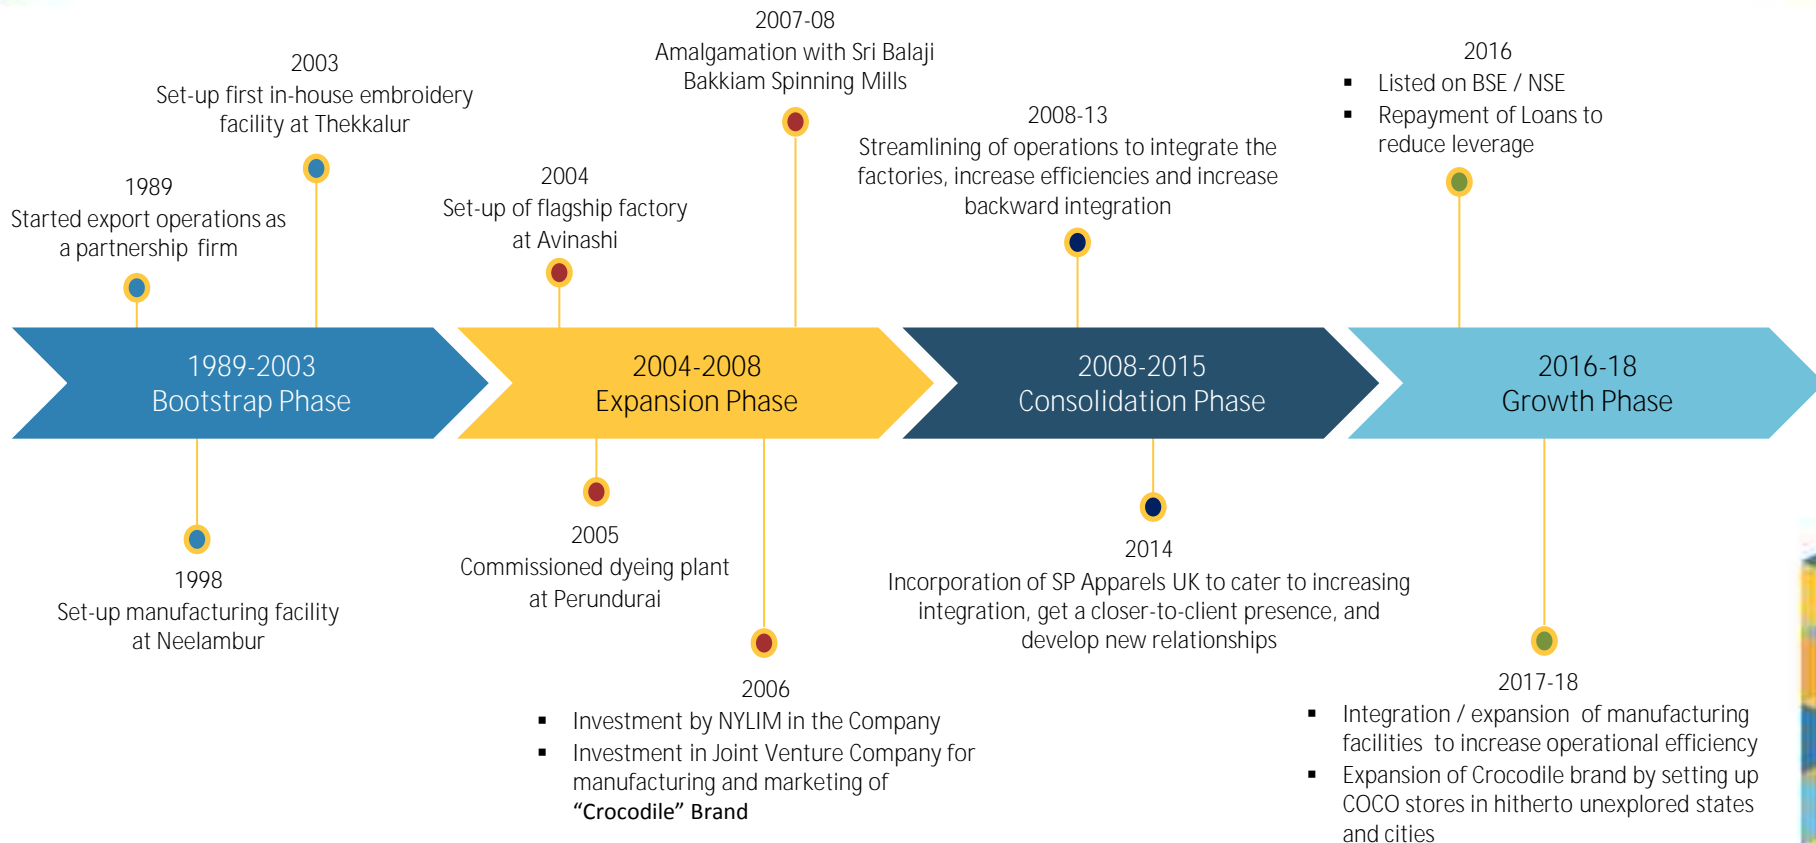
2003
Set-up first in-house embroidery facility at Thekkalur

2007-08
Amalgamation with Sri Balaji Bakkiam Spinning Mills

2016
▪ Listed on BSE / NSE
▪ Repayment of Loans to reduce leverage

1989
Started export operations as a partnership firm

2004
Set-up of flagship factory at Avinashi

2008-13
Streamlining of operations to integrate the factories, increase efficiencies and increase backward integration

1989-2003
Bootstrap Phase

2004-2008
Expansion Phase

2008-2015
Consolidation Phase

2016-18
Growth Phase

1998
Set-up manufacturing facility at Neelambur

2005
Commissioned dyeing plant at Perundurai

2014
Incorporation of SP Apparels UK to cater to increasing integration, get a closer-to-client presence, and develop new relationships

2006
▪ Investment by NYLIM in the Company
▪ Investment in Joint Venture Company for manufacturing and marketing of "Crocodile" Brand

2017-18
▪ Integration / expansion of manufacturing facilities to increase operational efficiency
▪ Expansion of Crocodile brand by setting up COCO stores in hitherto unexplored states and cities